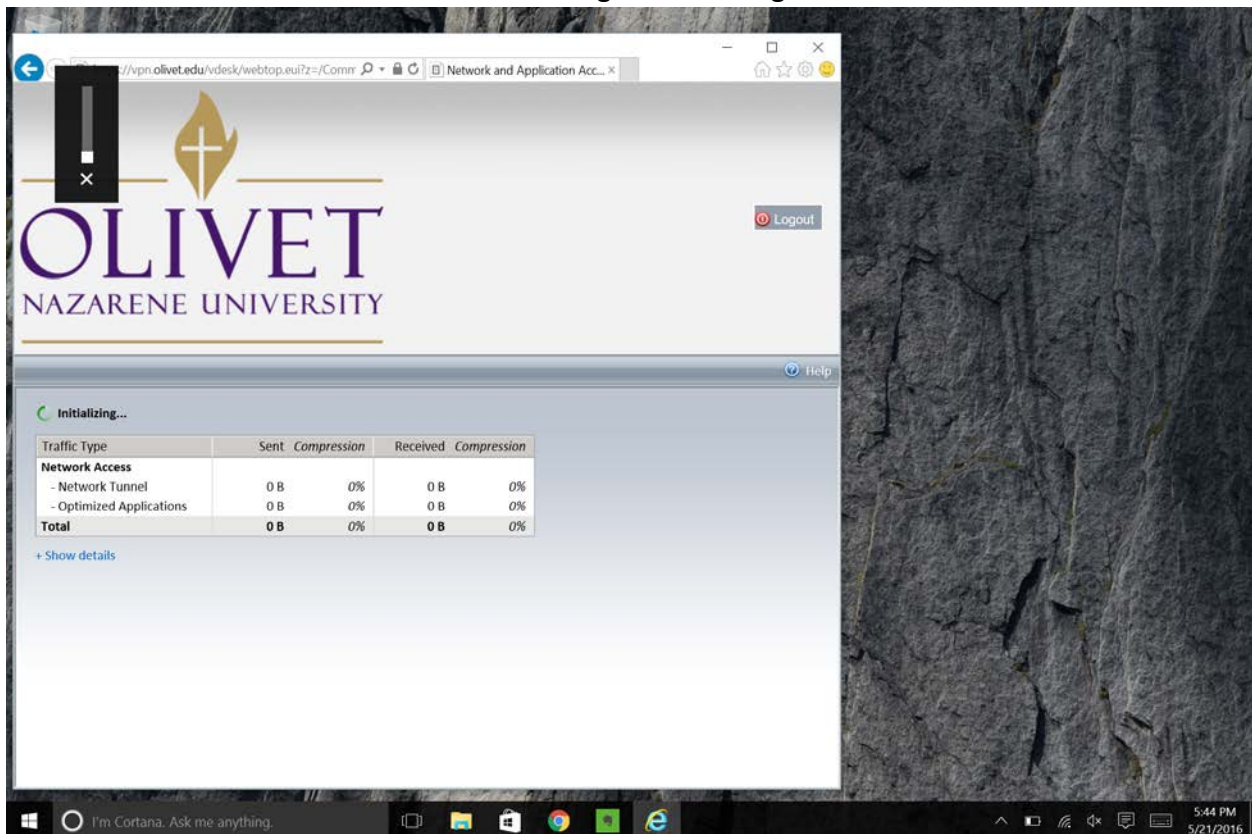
://vpn.olivet.edu/vdesk/webtop.eui?z=/Comm
Network and Application Acc... ×

OLIVET
NAZARENE UNIVERSITY

Logout

Help

Initializing...

| Traffic Type | Sent | Compression | Received | Compression |
|---|---|---|---|---|
| Network Access | | | | |
| - Network Tunnel | 0 B | 0% | 0 B | 0% |
| - Optimized Applications | 0 B | 0% | 0 B | 0% |
| Total | 0 B | 0% | 0 B | 0% |

+ Show details

I'm Cortana. Ask me anything.

5:44 PM
5/21/2016